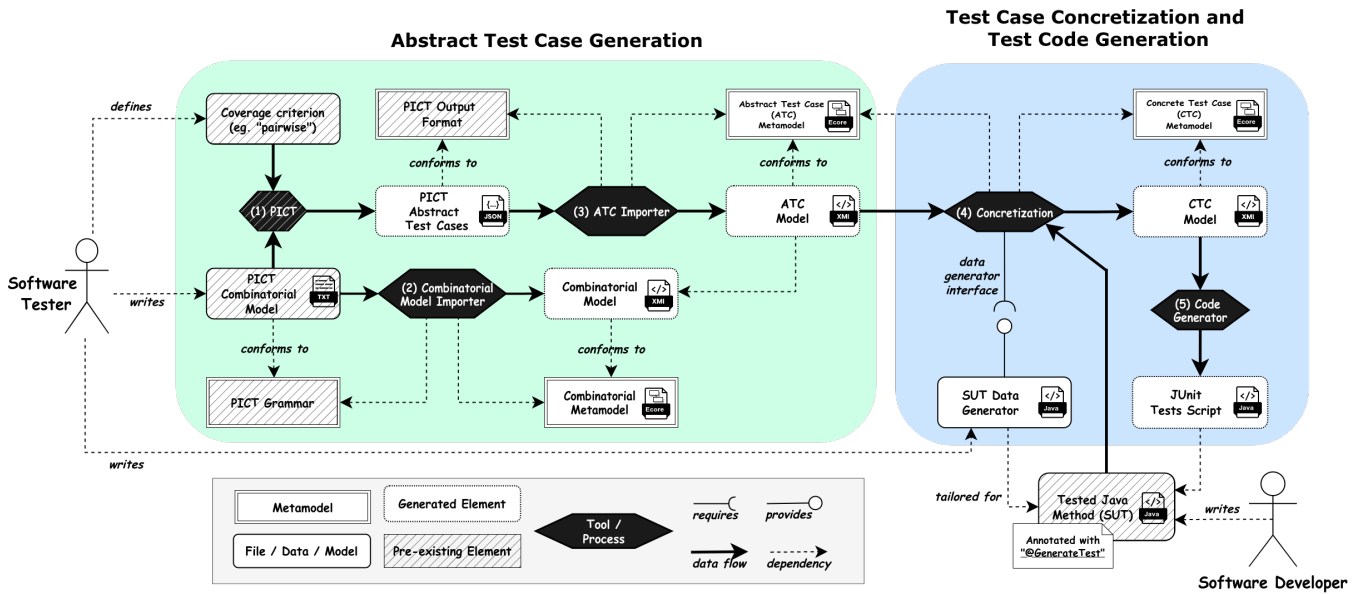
Abstract Test Case Generation

Test Case Concretization and Test Code Generation

defines

Coverage criterion (eg. "pairwise")

PICT Output Format

Abstract Test Case (ATC) Metamodel

Ecore

Concrete Test Case (CTC) Metamodel

Ecore

conforms to

conforms to

conforms to

(1) PICT

PICT Abstract Test Cases

JSON

(3) ATC Importer

ATC Model

XMI

(4) Concretization

CTC Model

XMI

Software Tester

writes

PICT Combinatorial Model

TXT

(2) Combinatorial Model Importer

Combinatorial Model

XMI

data generator interface

(5) Code Generator

conforms to

conforms to

PICT Grammar

Combinatorial Metamodel

Ecore

SUT Data Generator

Java

JUnit Tests Script

Java

writes

Metamodel

Generated Element

Tool / Process

requires

provides

tailored for

Tested Java Method (SUT)

Java

writes

File / Data / Model

Pre-existing Element

data flow

dependency

Annotated with "@GenerateTest"

Software Developer